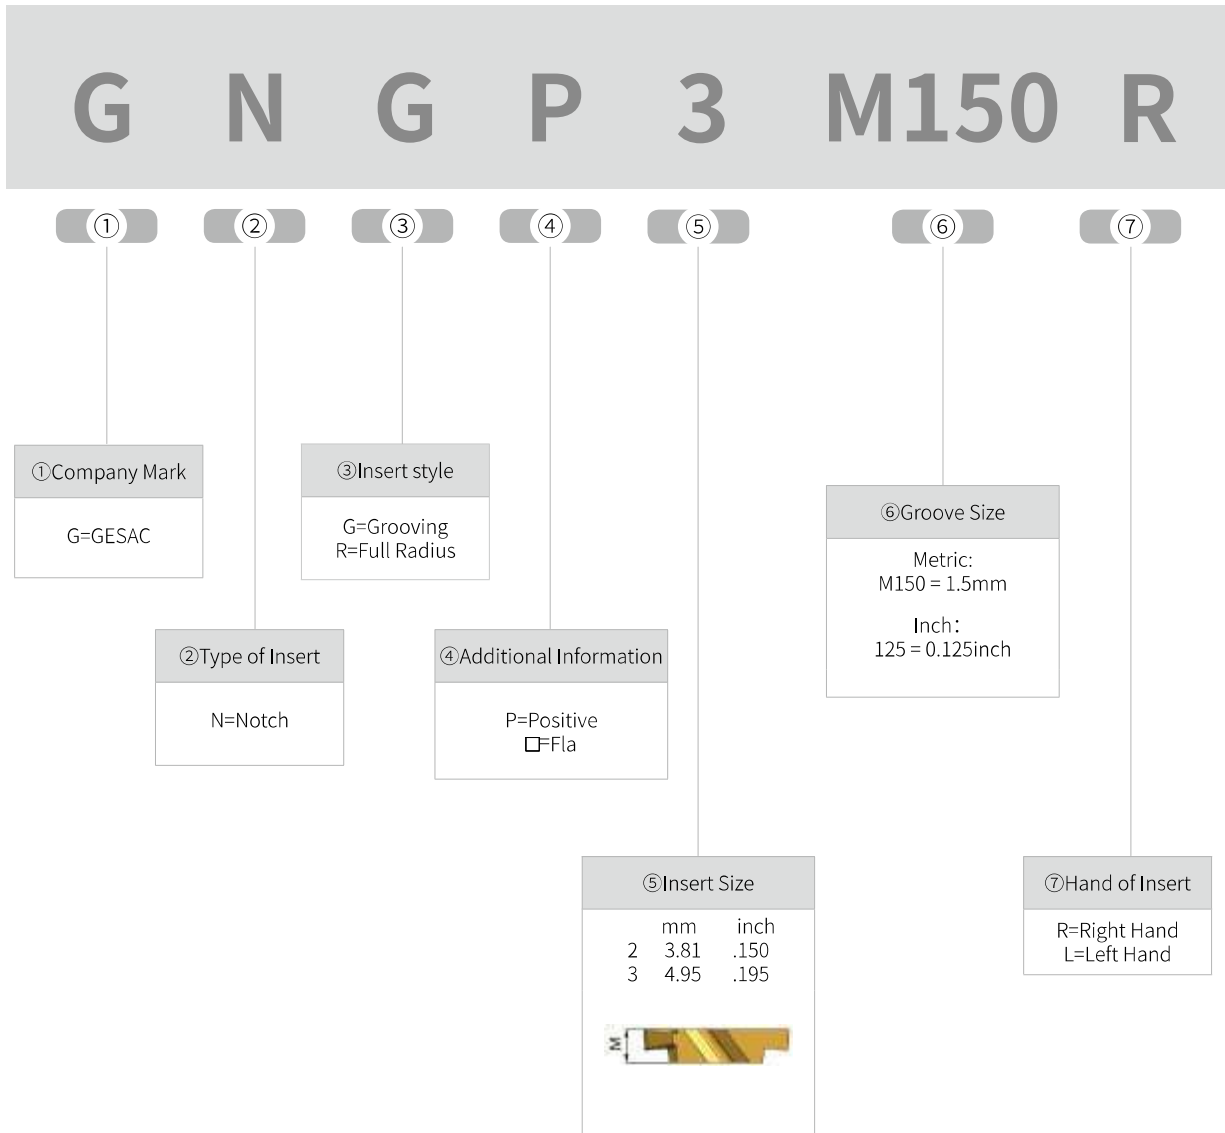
G N G P 3 M150 R

①
②
③
④
⑤
⑥
⑦

①Company Mark

G=GESAC

③Insert style

G=Grooving
R=Full Radius

⑥Groove Size

Metric:
M150 = 1.5mm

Inch:
125 = 0.125inch

②Type of Insert

N=Notch

④Additional Information

P=Positive
□=Fla

⑤Insert Size

| | mm | inch |
|---|---|---|
| 2 | 3.81 | .150 |
| 3 | 4.95 | .195 |

M

⑦Hand of Insert

R=Right Hand
L=Left Hand